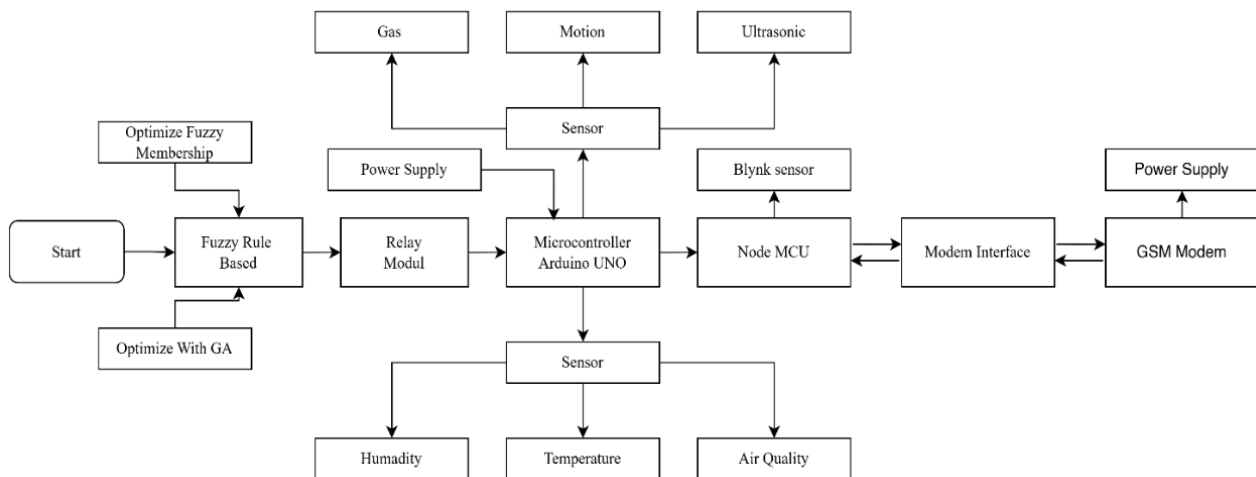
Gas

Motion

Ultrasonic

Sensor

Optimize Fuzzy Membership

Power Supply

Blynk sensor

Power Supply

Start

Fuzzy Rule Based

Relay Modul

Microcontroller Arduino UNO

Node MCU

Modem Interface

GSM Modem

Optimize With GA

Sensor

Humadity

Temperature

Air Quality